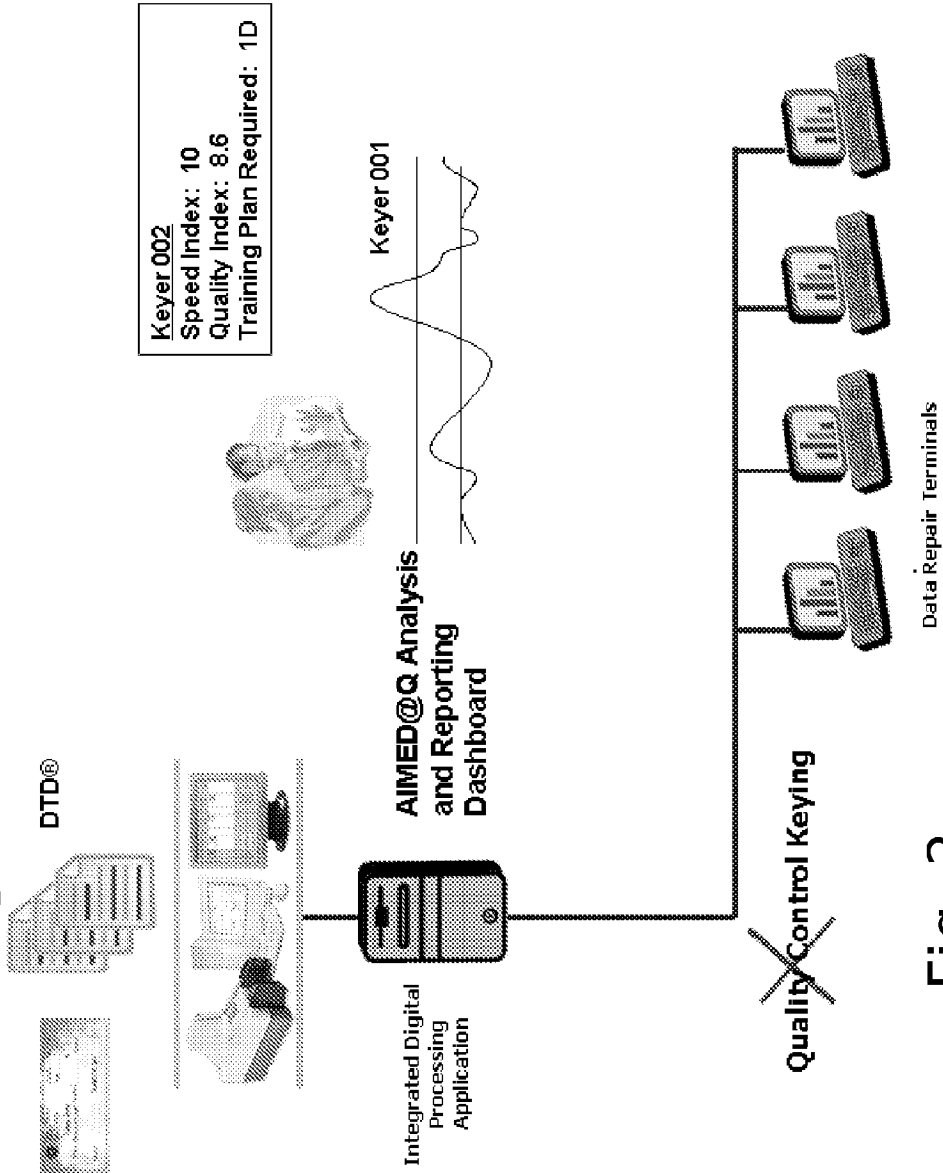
DTD®

Keyer 002
Speed Index: 10
Quality Index: 8.6
Training Plan Required: 1D

Keyer 001

AIMED@Q Analysis and Reporting Dashboard

Integrated Digital Processing Application

Quality Control Keying

Data Repair Terminals

Fig. 2